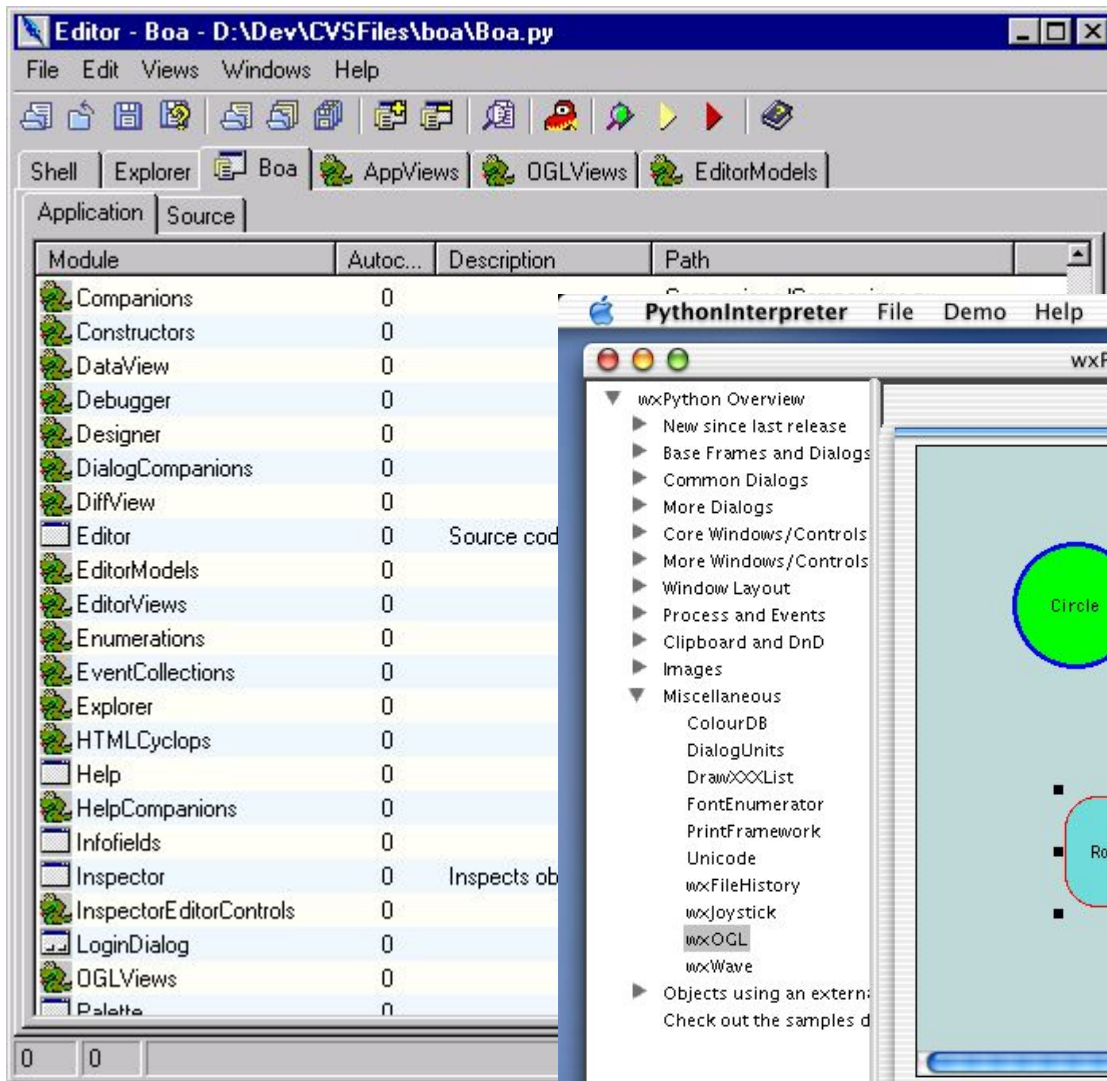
Editor - Boa - D:\Dev\CVSFiles\boa\Boa.py

File Edit Views Windows Help

Shell | Explorer | Boa | AppViews | OGLViews | EditorModels

Application | Source

| Module | Autoc... | Description | Path |
|---|---|---|---|
| Companions | 0 | | |
| Constructors | 0 | | |
| DataView | 0 | | |
| Debugger | 0 | | |
| Designer | 0 | | |
| DialogCompanions | 0 | | |
| DiffView | 0 | | |
| Editor | 0 | Source cod | |
| EditorModels | 0 | | |
| EditorViews | 0 | | |
| Enumerations | 0 | | |
| EventCollections | 0 | | |
| Explorer | 0 | | |
| HTMLCyclops | 0 | | |
| Help | 0 | | |
| HelpCompanions | 0 | | |
| Infofields | 0 | | |
| Inspector | 0 | Inspects ob | |
| InspectorEditorControls | 0 | | |
| LoginDialog | 0 | | |
| OGLViews | 0 | | |
| Palette | 0 | | |

0 | 0

PythonInterpreter File Demo Help

wxP

wxPython Overview
New since last release
Base Frames and Dialogs
Common Dialogs
More Dialogs
Core Windows/Controls
More Windows/Controls
Window Layout
Process and Events
Clipboard and DnD
Images
Miscellaneous
ColourDB
DialogUnits
DrawXXXList
FontEnumerator
PrintFramework
Unicode
wxFileHistory
wxJoystick
wxOGL
wxWave
Objects using an externa
Check out the samples d

Circle

Ro